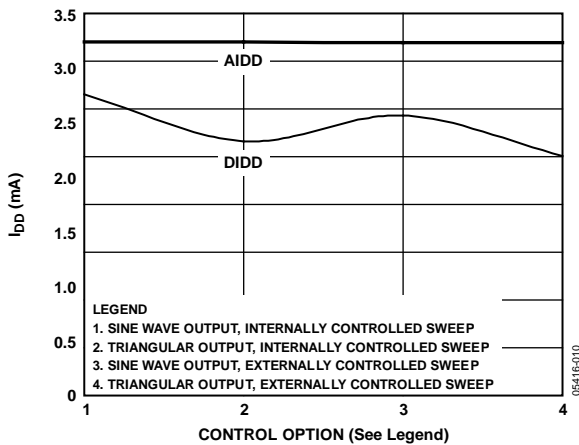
3.5
3.0
2.5
2.0
1.5
1.0
0.5
0

$I_{DD}$ (mA)

AIDD

DIDD

LEGEND
1. SINE WAVE OUTPUT, INTERNALLY CONTROLLED SWEEP
2. TRIANGULAR OUTPUT, INTERNALLY CONTROLLED SWEEP
3. SINE WAVE OUTPUT, EXTERNALLY CONTROLLED SWEEP
4. TRIANGULAR OUTPUT, EXTERNALLY CONTROLLED SWEEP

1
2
3
4

CONTROL OPTION (See Legend)

05416-010